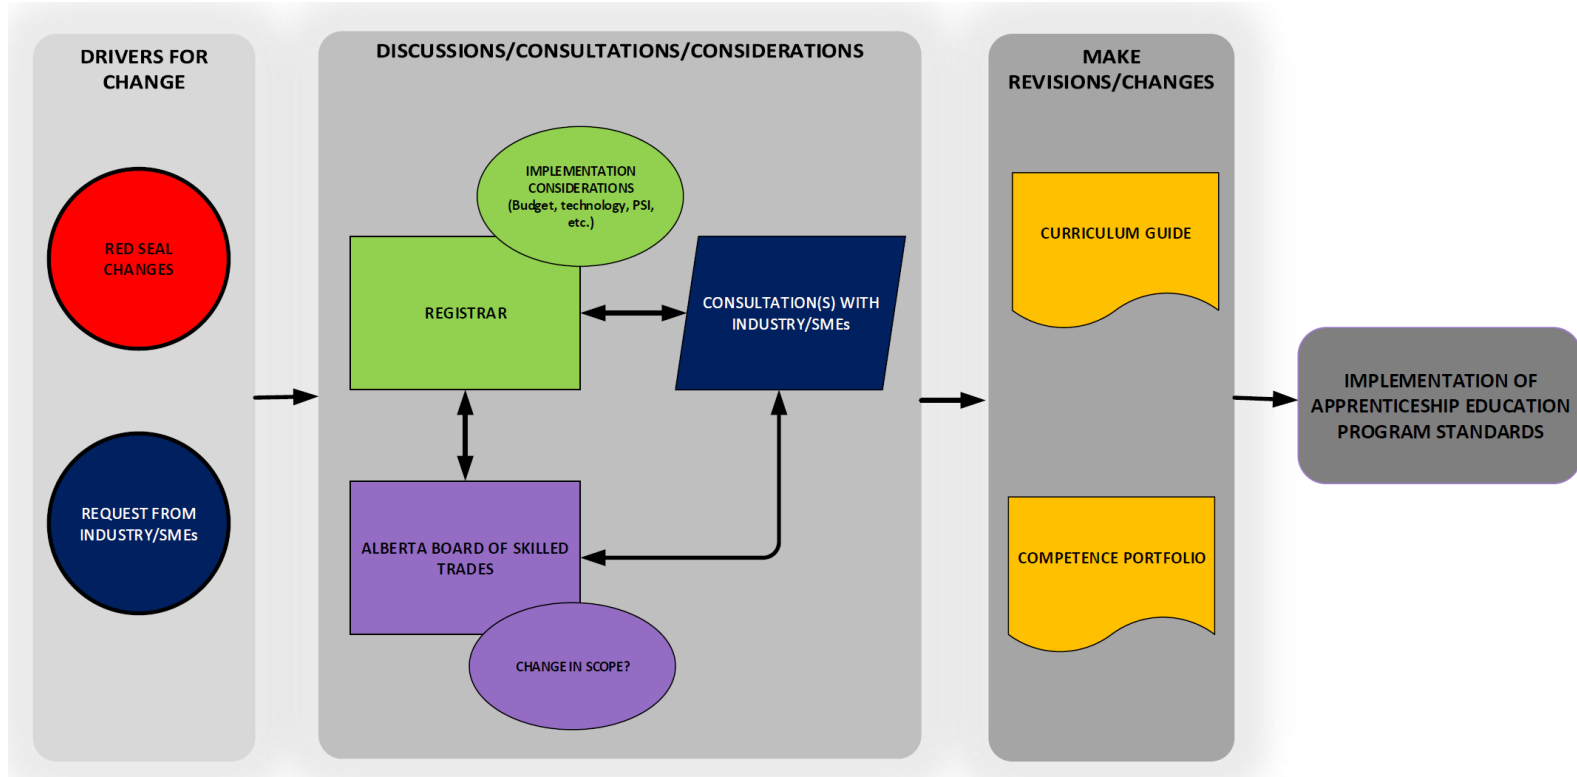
DRIVERS FOR CHANGE

RED SEAL CHANGES

REQUEST FROM INDUSTRY/SMEs

DISCUSSIONS/CONSULTATIONS/CONSIDERATIONS

IMPLEMENTATION CONSIDERATIONS (Budget, technology, PSI, etc.)

REGISTRAR

CONSULTATION(S) WITH INDUSTRY/SMEs

ALBERTA BOARD OF SKILLED TRADES

CHANGE IN SCOPE?

MAKE REVISIONS/CHANGES

CURRICULUM GUIDE

COMPETENCE PORTFOLIO

IMPLEMENTATION OF APPRENTICESHIP EDUCATION PROGRAM STANDARDS